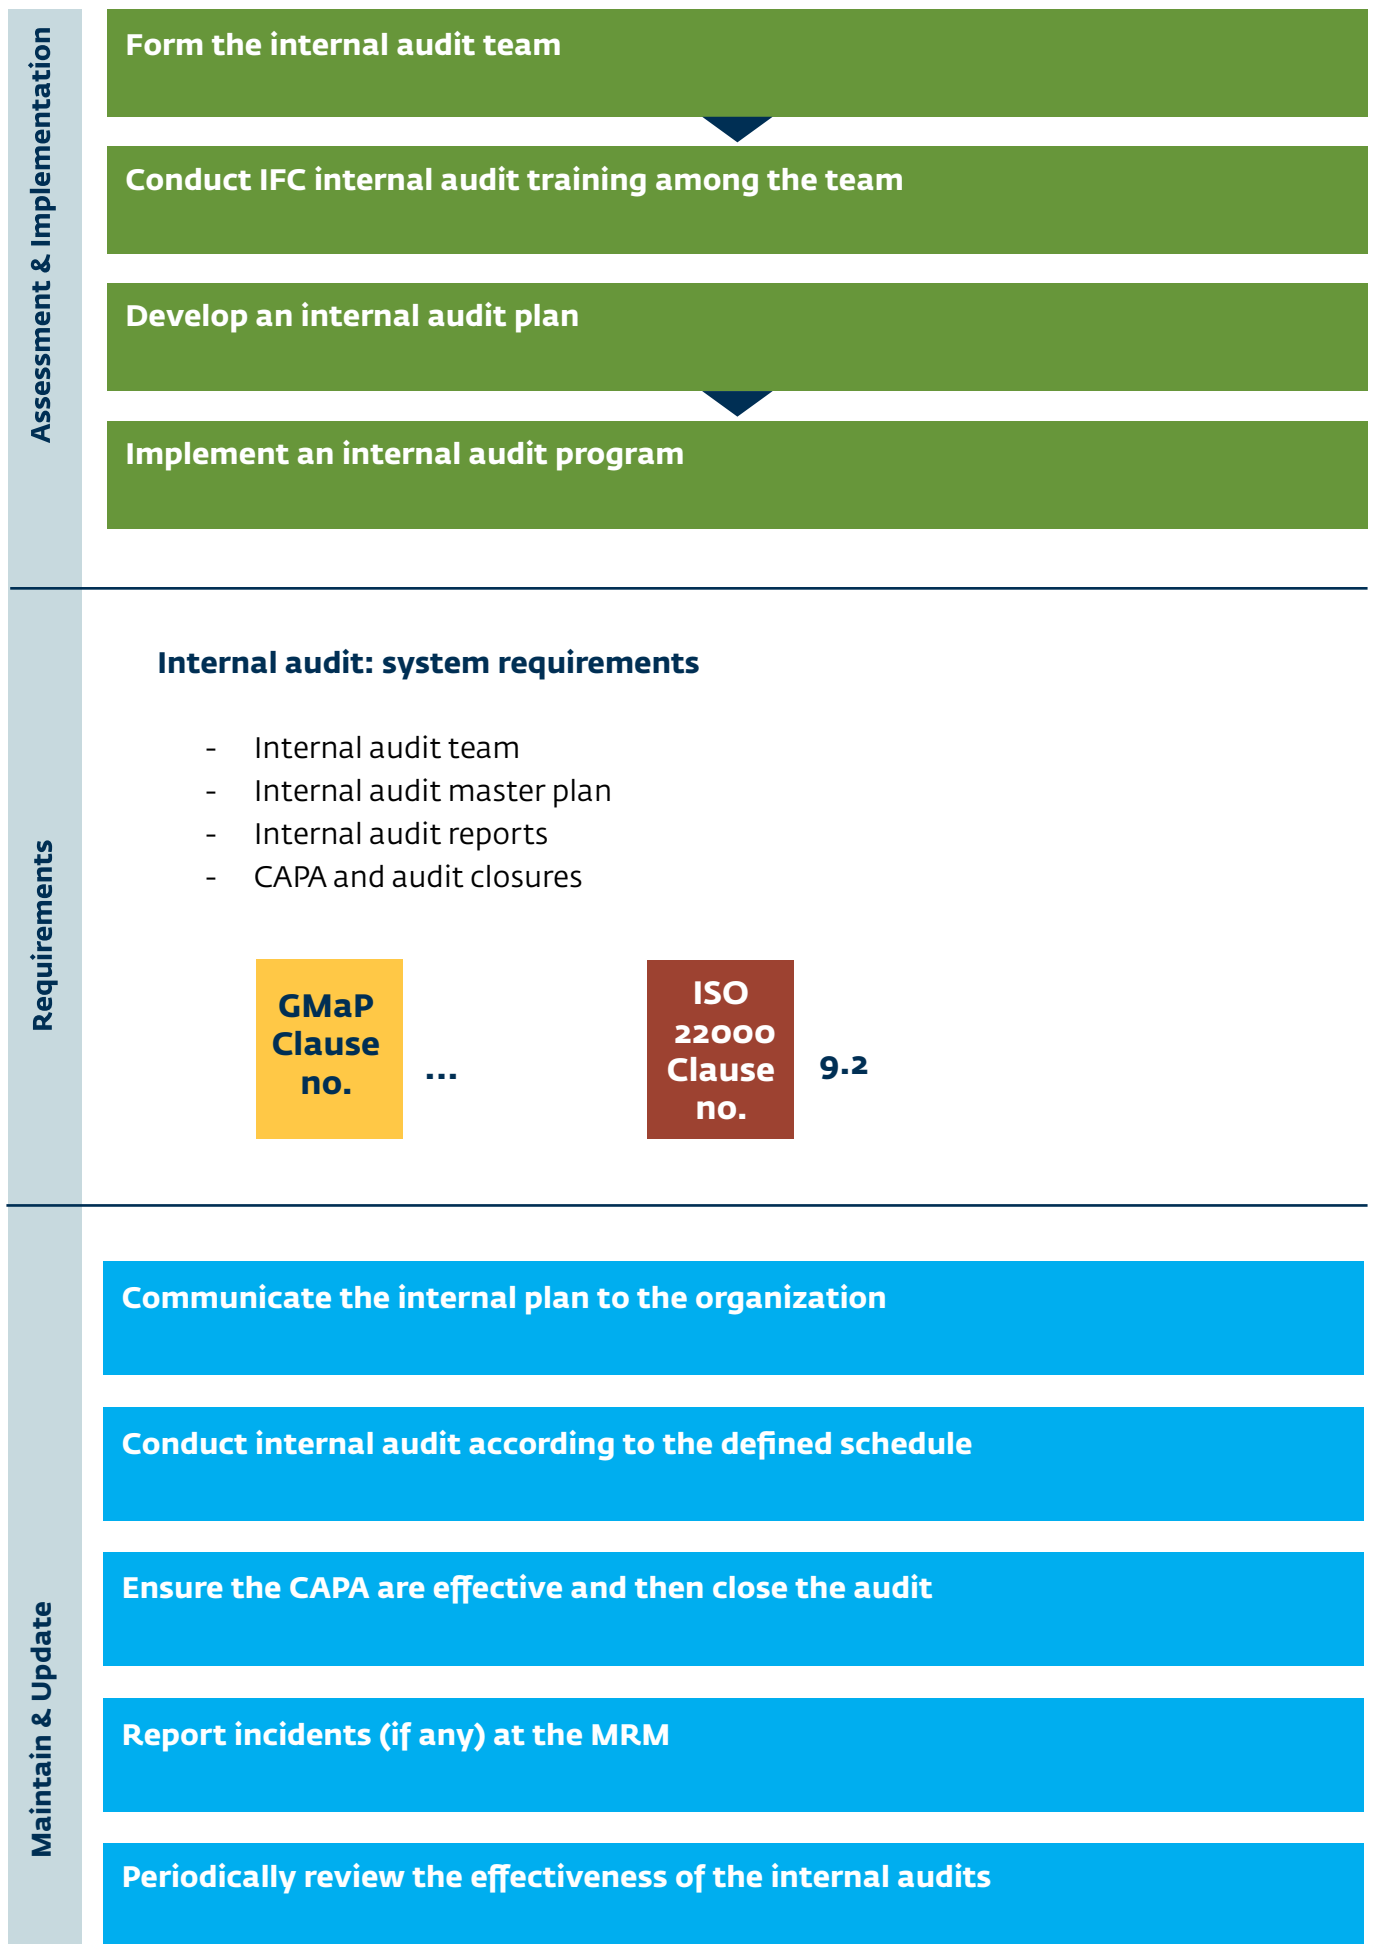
Assessment & Implementation

Form the internal audit team

Conduct IFC internal audit training among the team

Develop an internal audit plan

Implement an internal audit program

Requirements

Internal audit: system requirements

- Internal audit team
- Internal audit master plan
- Internal audit reports
- CAPA and audit closures

GMaP Clause no. ...

ISO 22000 Clause no. 9.2

Maintain & Update

Communicate the internal plan to the organization

Conduct internal audit according to the defined schedule

Ensure the CAPA are effective and then close the audit

Report incidents (if any) at the MRM

Periodically review the effectiveness of the internal audits